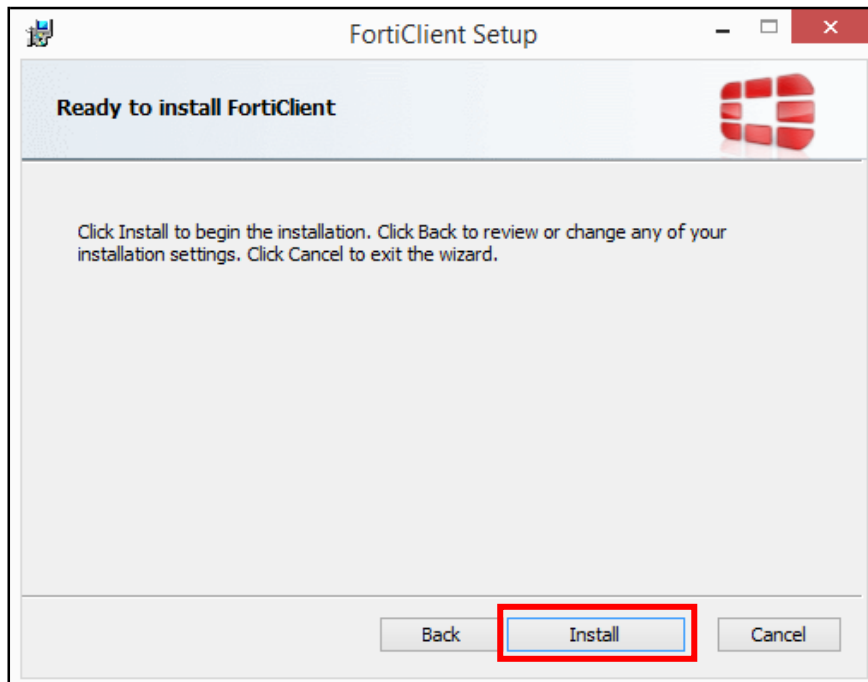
FortiClient Setup

Ready to install FortiClient

Click Install to begin the installation. Click Back to review or change any of your installation settings. Click Cancel to exit the wizard.

Back

Install

Cancel